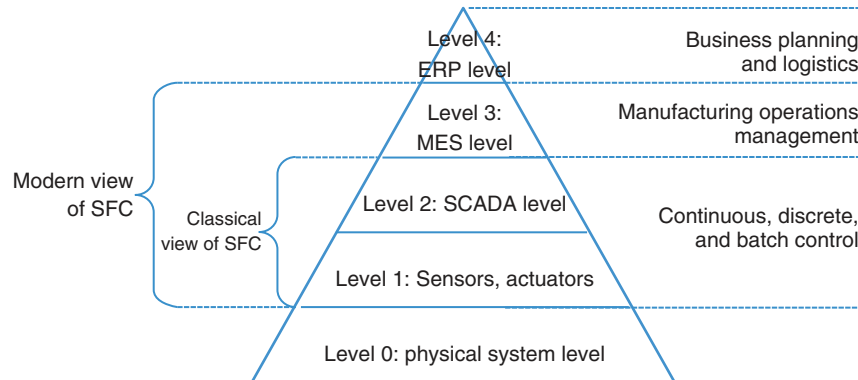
Level 4: ERP level

Business planning and logistics

Level 3: MES level

Manufacturing operations management

Modern view of SFC

Classical view of SFC

Level 2: SCADA level

Continuous, discrete, and batch control

Level 1: Sensors, actuators

Level 0: physical system level